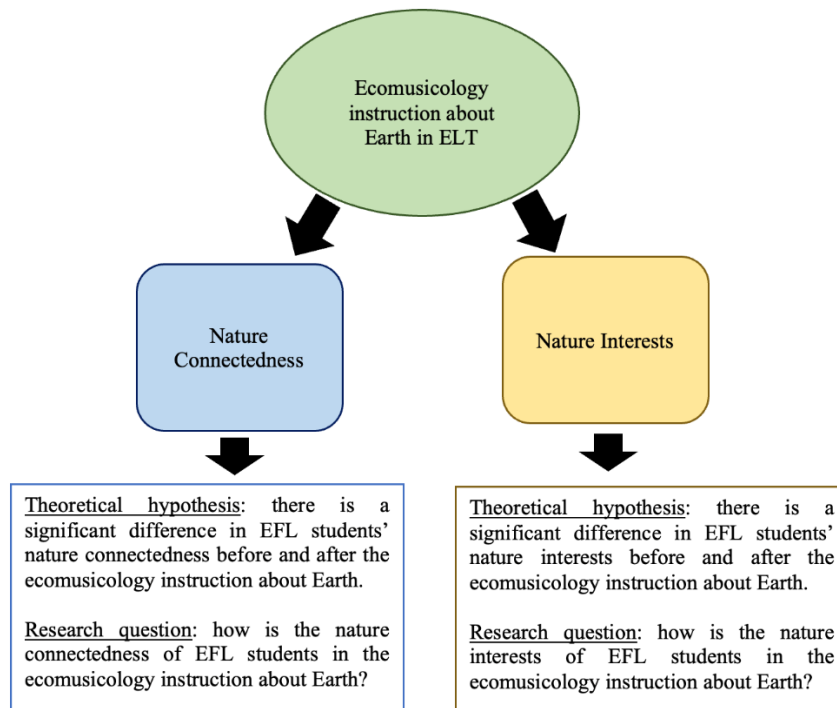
Ecomusicology instruction about Earth in ELT

Nature Connectedness

Nature Interests

Theoretical hypothesis: there is a significant difference in EFL students' nature connectedness before and after the ecomusicology instruction about Earth.

Research question: how is the nature connectedness of EFL students in the ecomusicology instruction about Earth?

Theoretical hypothesis: there is a significant difference in EFL students' nature interests before and after the ecomusicology instruction about Earth.

Research question: how is the nature interests of EFL students in the ecomusicology instruction about Earth?